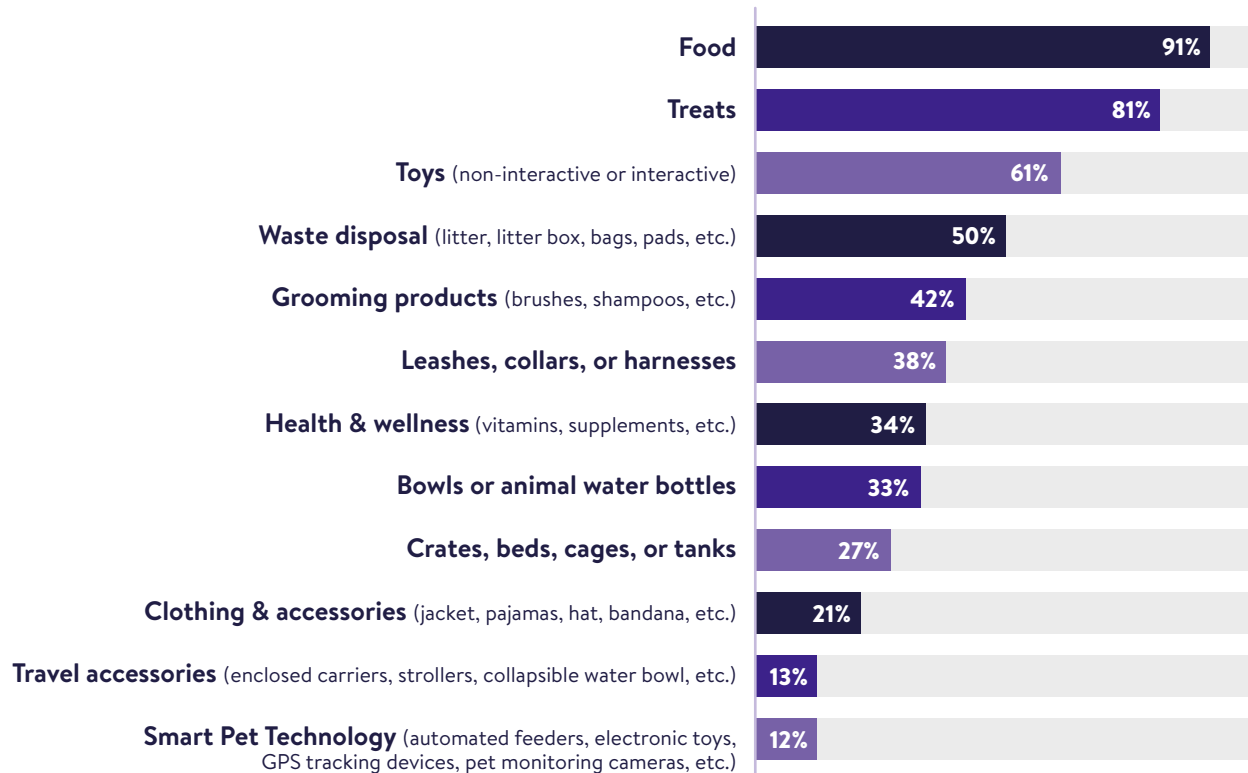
Food 91%

Treats 81%

Toys (non-interactive or interactive) 61%

Waste disposal (litter, litter box, bags, pads, etc.) 50%

Grooming products (brushes, shampoos, etc.) 42%

Leashes, collars, or harnesses 38%

Health & wellness (vitamins, supplements, etc.) 34%

Bowls or animal water bottles 33%

Crates, beds, cages, or tanks 27%

Clothing & accessories (jacket, pajamas, hat, bandana, etc.) 21%

Travel accessories (enclosed carriers, strollers, collapsible water bowl, etc.) 13%

Smart Pet Technology (automated feeders, electronic toys, GPS tracking devices, pet monitoring cameras, etc.) 12%